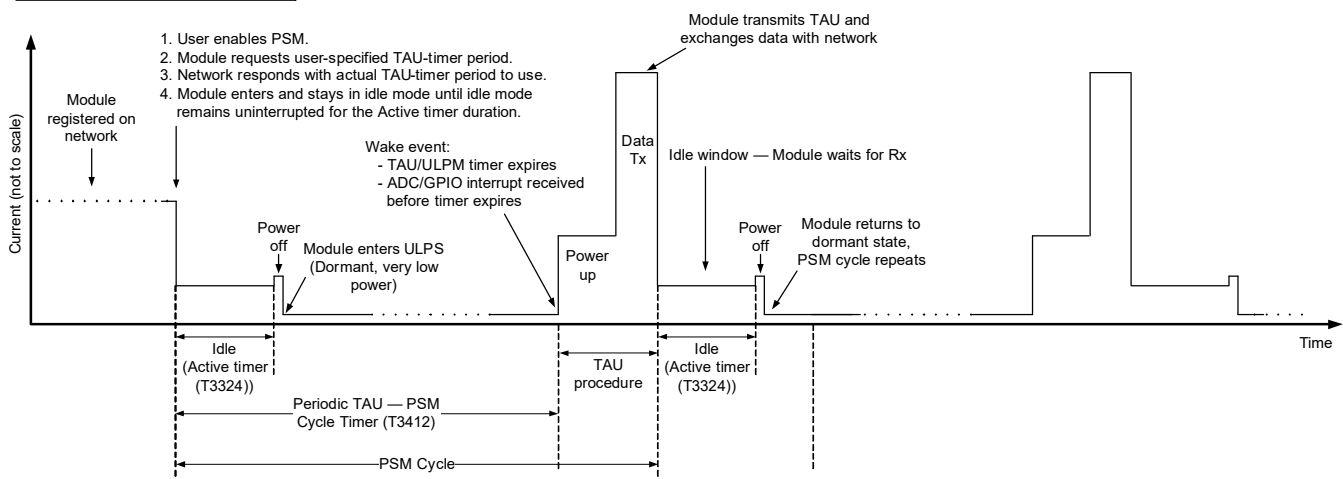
1. User enables PSM.
2. Module requests user-specified TAU-timer period.
3. Network responds with actual TAU-timer period to use.
4. Module enters and stays in idle mode until idle mode remains uninterrupted for the Active timer duration.

Module transmits TAU and exchanges data with network

Module registered on network

Current (not to scale)

Wake event:
- TAU/ULPM timer expires
- ADC/GPIO interrupt received before timer expires

Data Tx

Idle window — Module waits for Rx

Power off

Module enters ULPS (Dormant, very low power)

Power up

Power off

Module returns to dormant state, PSM cycle repeats

Time

Idle (Active timer (T3324))

TAU procedure

Idle (Active timer (T3324))

Periodic TAU — PSM Cycle Timer (T3412)

PSM Cycle